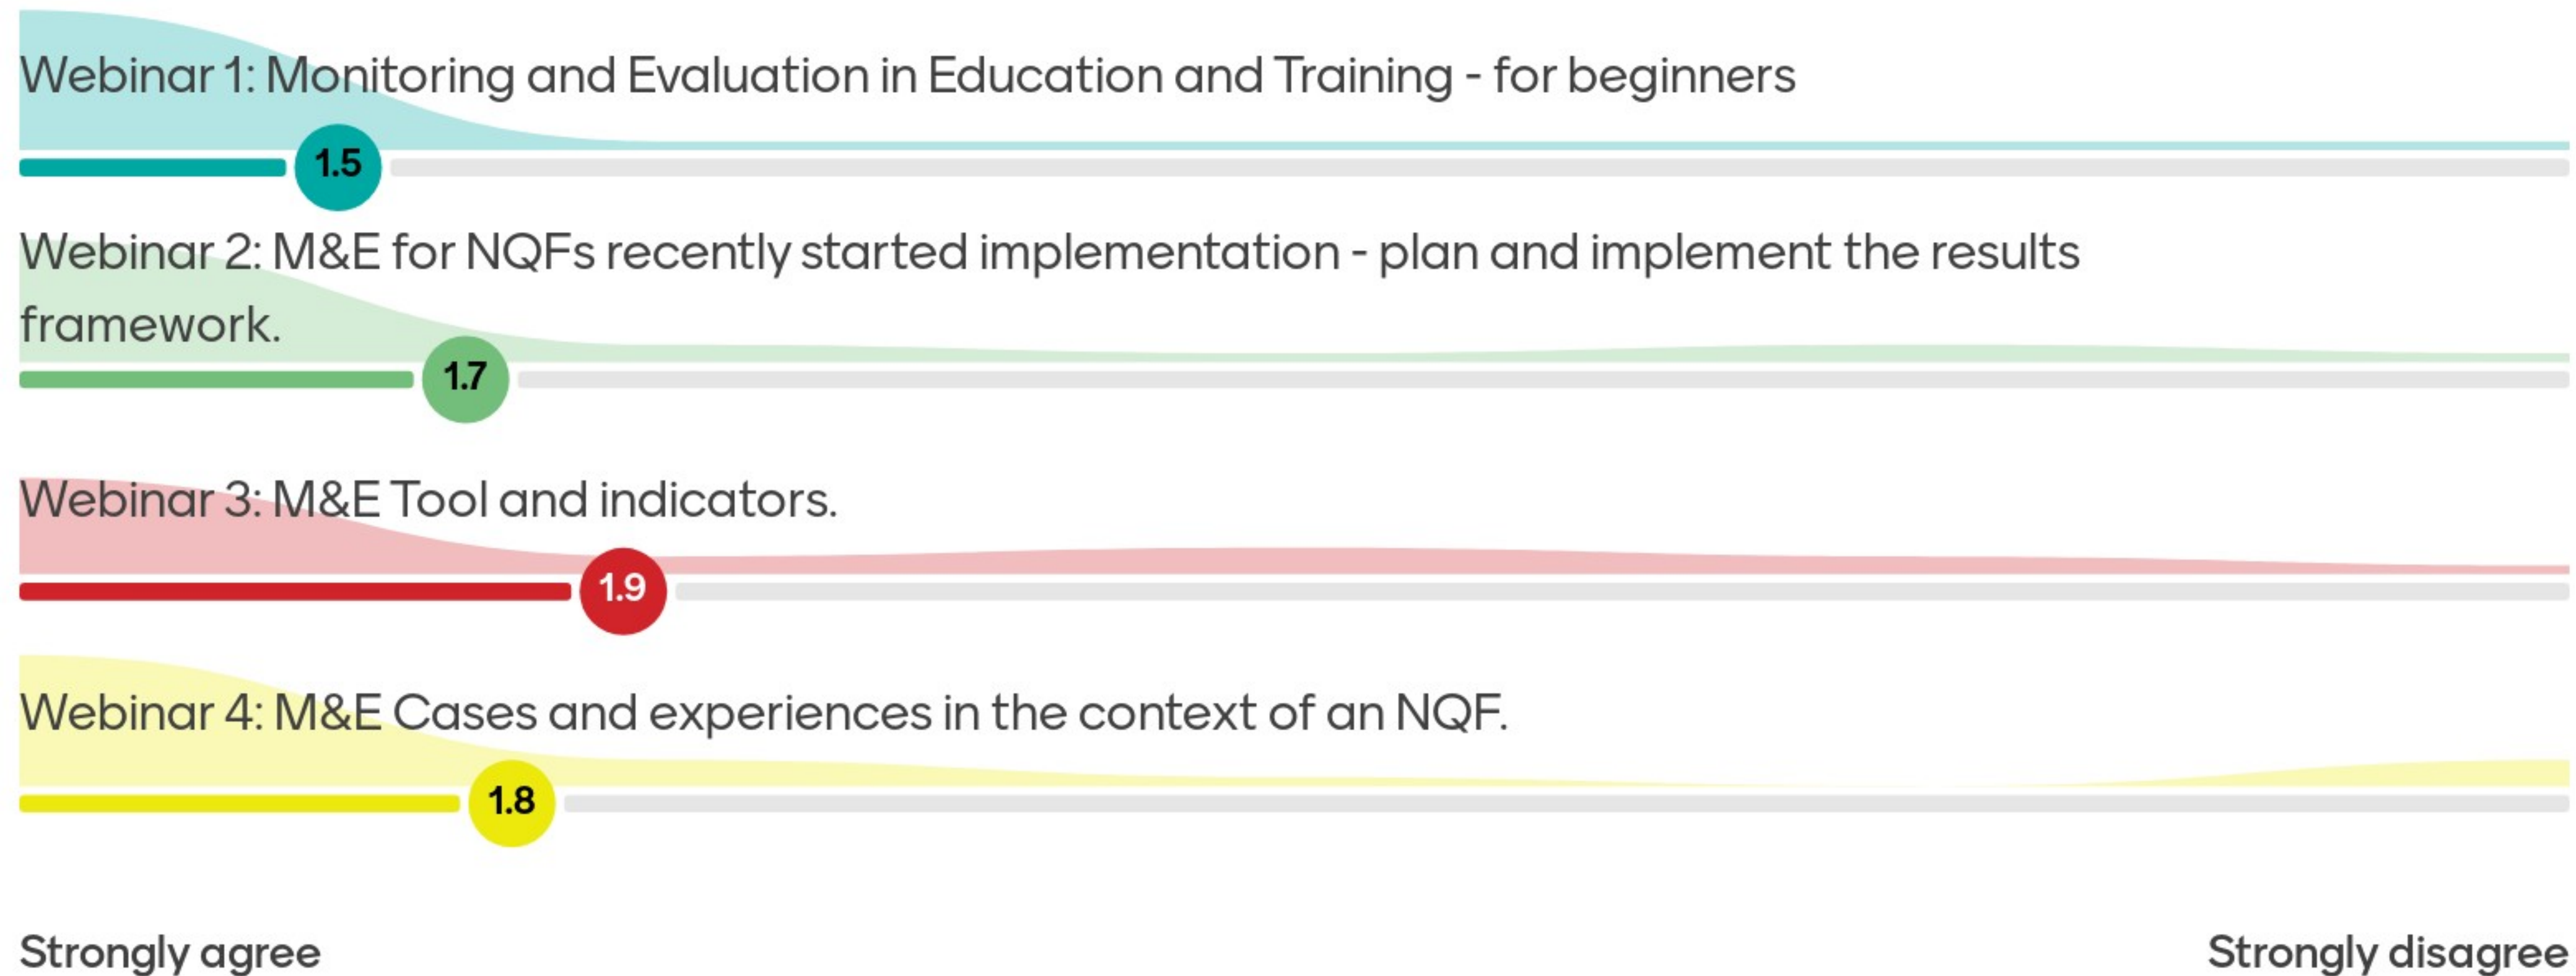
Webinar 1: Monitoring and Evaluation in Education and Training - for beginners

1.5

Webinar 2: M&E for NQFs recently started implementation - plan and implement the results framework.

1.7

Webinar 3: M&E Tool and indicators.

1.9

Webinar 4: M&E Cases and experiences in the context of an NQF.

1.8

Strongly agree

Strongly disagree